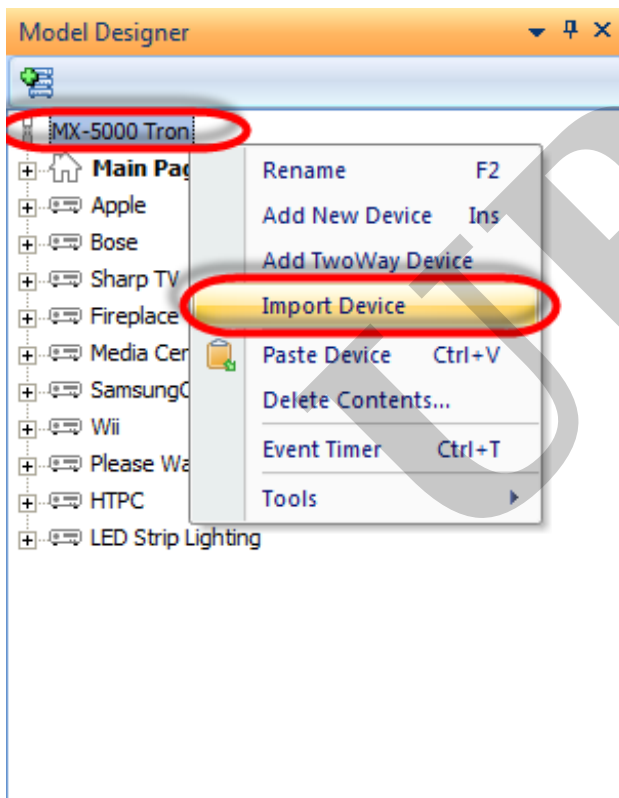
Model Designer

MX-5000 Tron
Main Pag
Apple
Bose
Sharp TV
Fireplace
Media Cer
SamsungC
Wii
Please Wa
HTPC
LED Strip Lighting

Rename F2
Add New Device Ins
Add TwoWay Device
Import Device
Paste Device Ctrl+V
Delete Contents...
Event Timer Ctrl+T
Tools